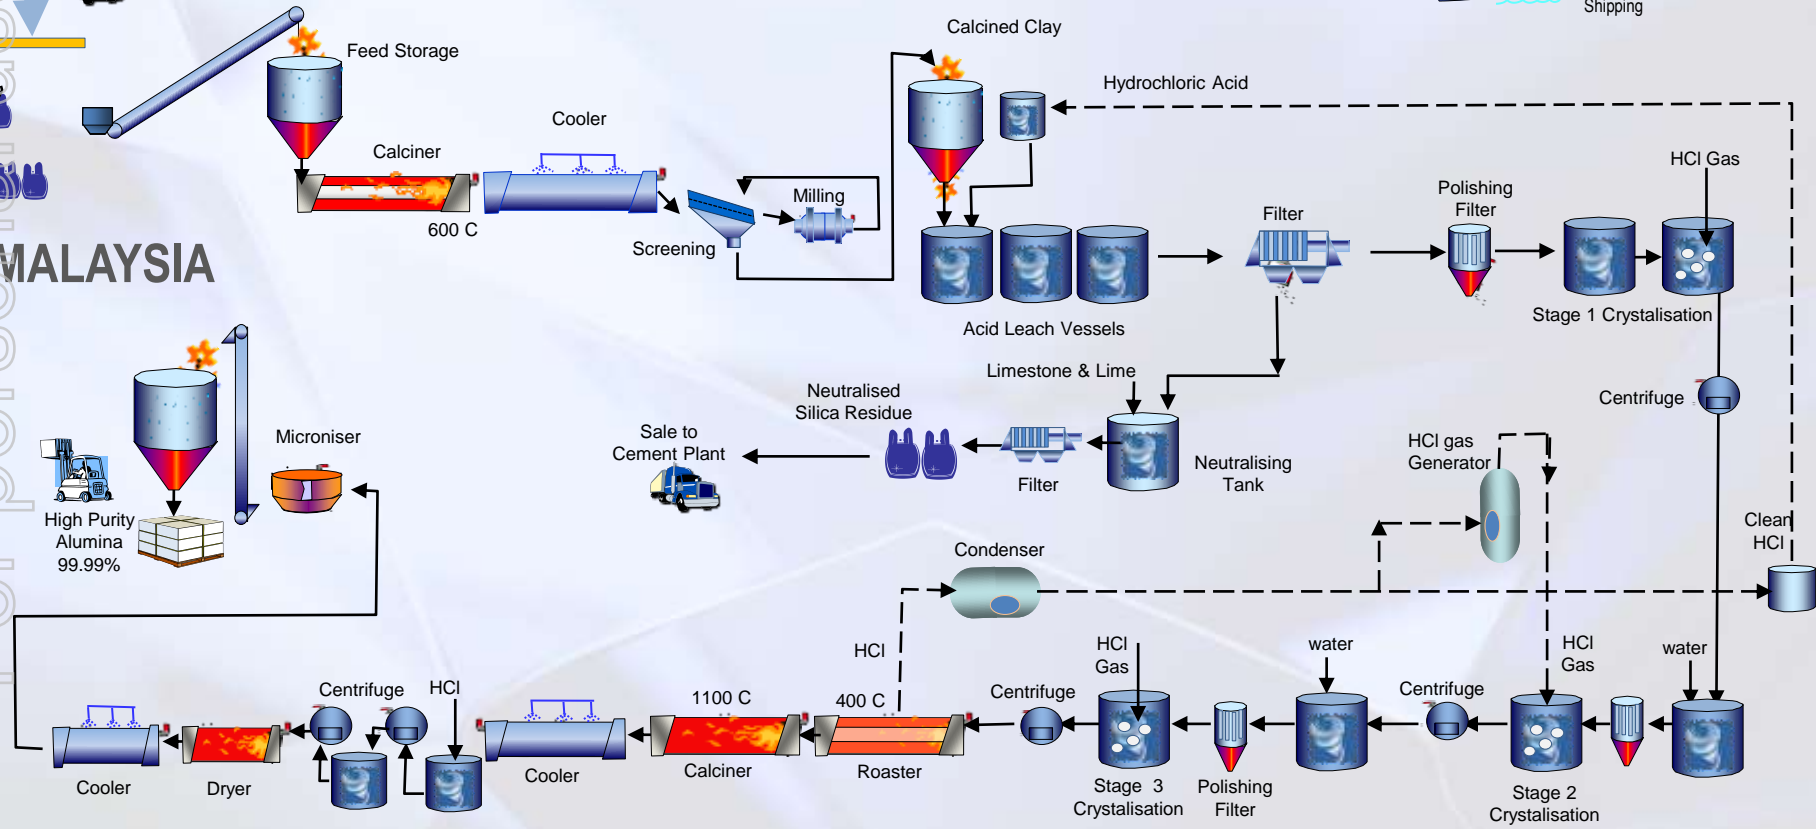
Shipping

MALAYSIA

Feed Storage

Calciner

600 C

Cooler

Milling

Screening

Calcined Clay

Hydrochloric Acid

Acid Leach Vessels

Filter

Polishing Filter

HCl Gas

Stage 1 Crystalisation

Centrifuge

Limestone & Lime

Neutralised Silica Residue

Sale to Cement Plant

Filter

Neutralising Tank

HCl gas Generator

Clean HCl

Micronizer

High Purity Alumina 99.99%

Condenser

HCl

Cooler

Dryer

Centrifuge

HCl

Cooler

1100 C

Calciner

400 C

Roaster

Centrifuge

HCl Gas

Stage 3 Crystalisation

Polishing Filter

water

Centrifuge

HCl Gas

Stage 2 Crystalisation

water